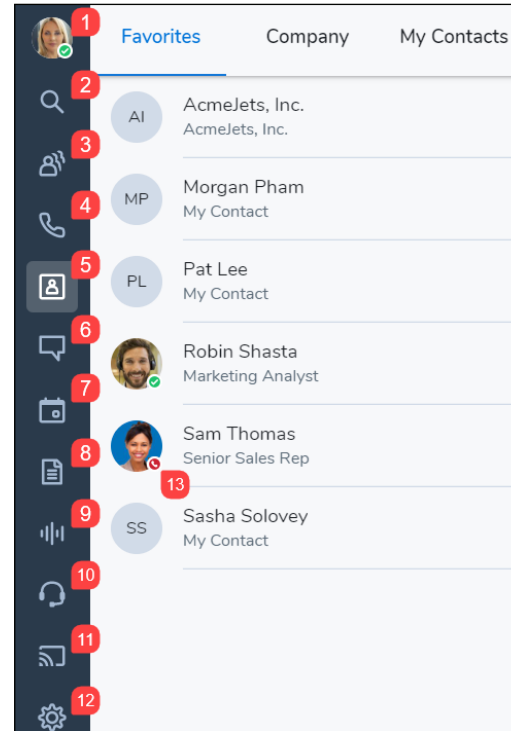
1
2
3
4
5
6
7
8
9
10
11
12

Favorites Company My Contacts

AI AcmeJets, Inc.
AcmeJets, Inc.

MP Morgan Pham
My Contact

PL Pat Lee
My Contact

Robin Shasta
Marketing Analyst

Sam Thomas
Senior Sales Rep
13

SS Sasha Solovey
My Contact